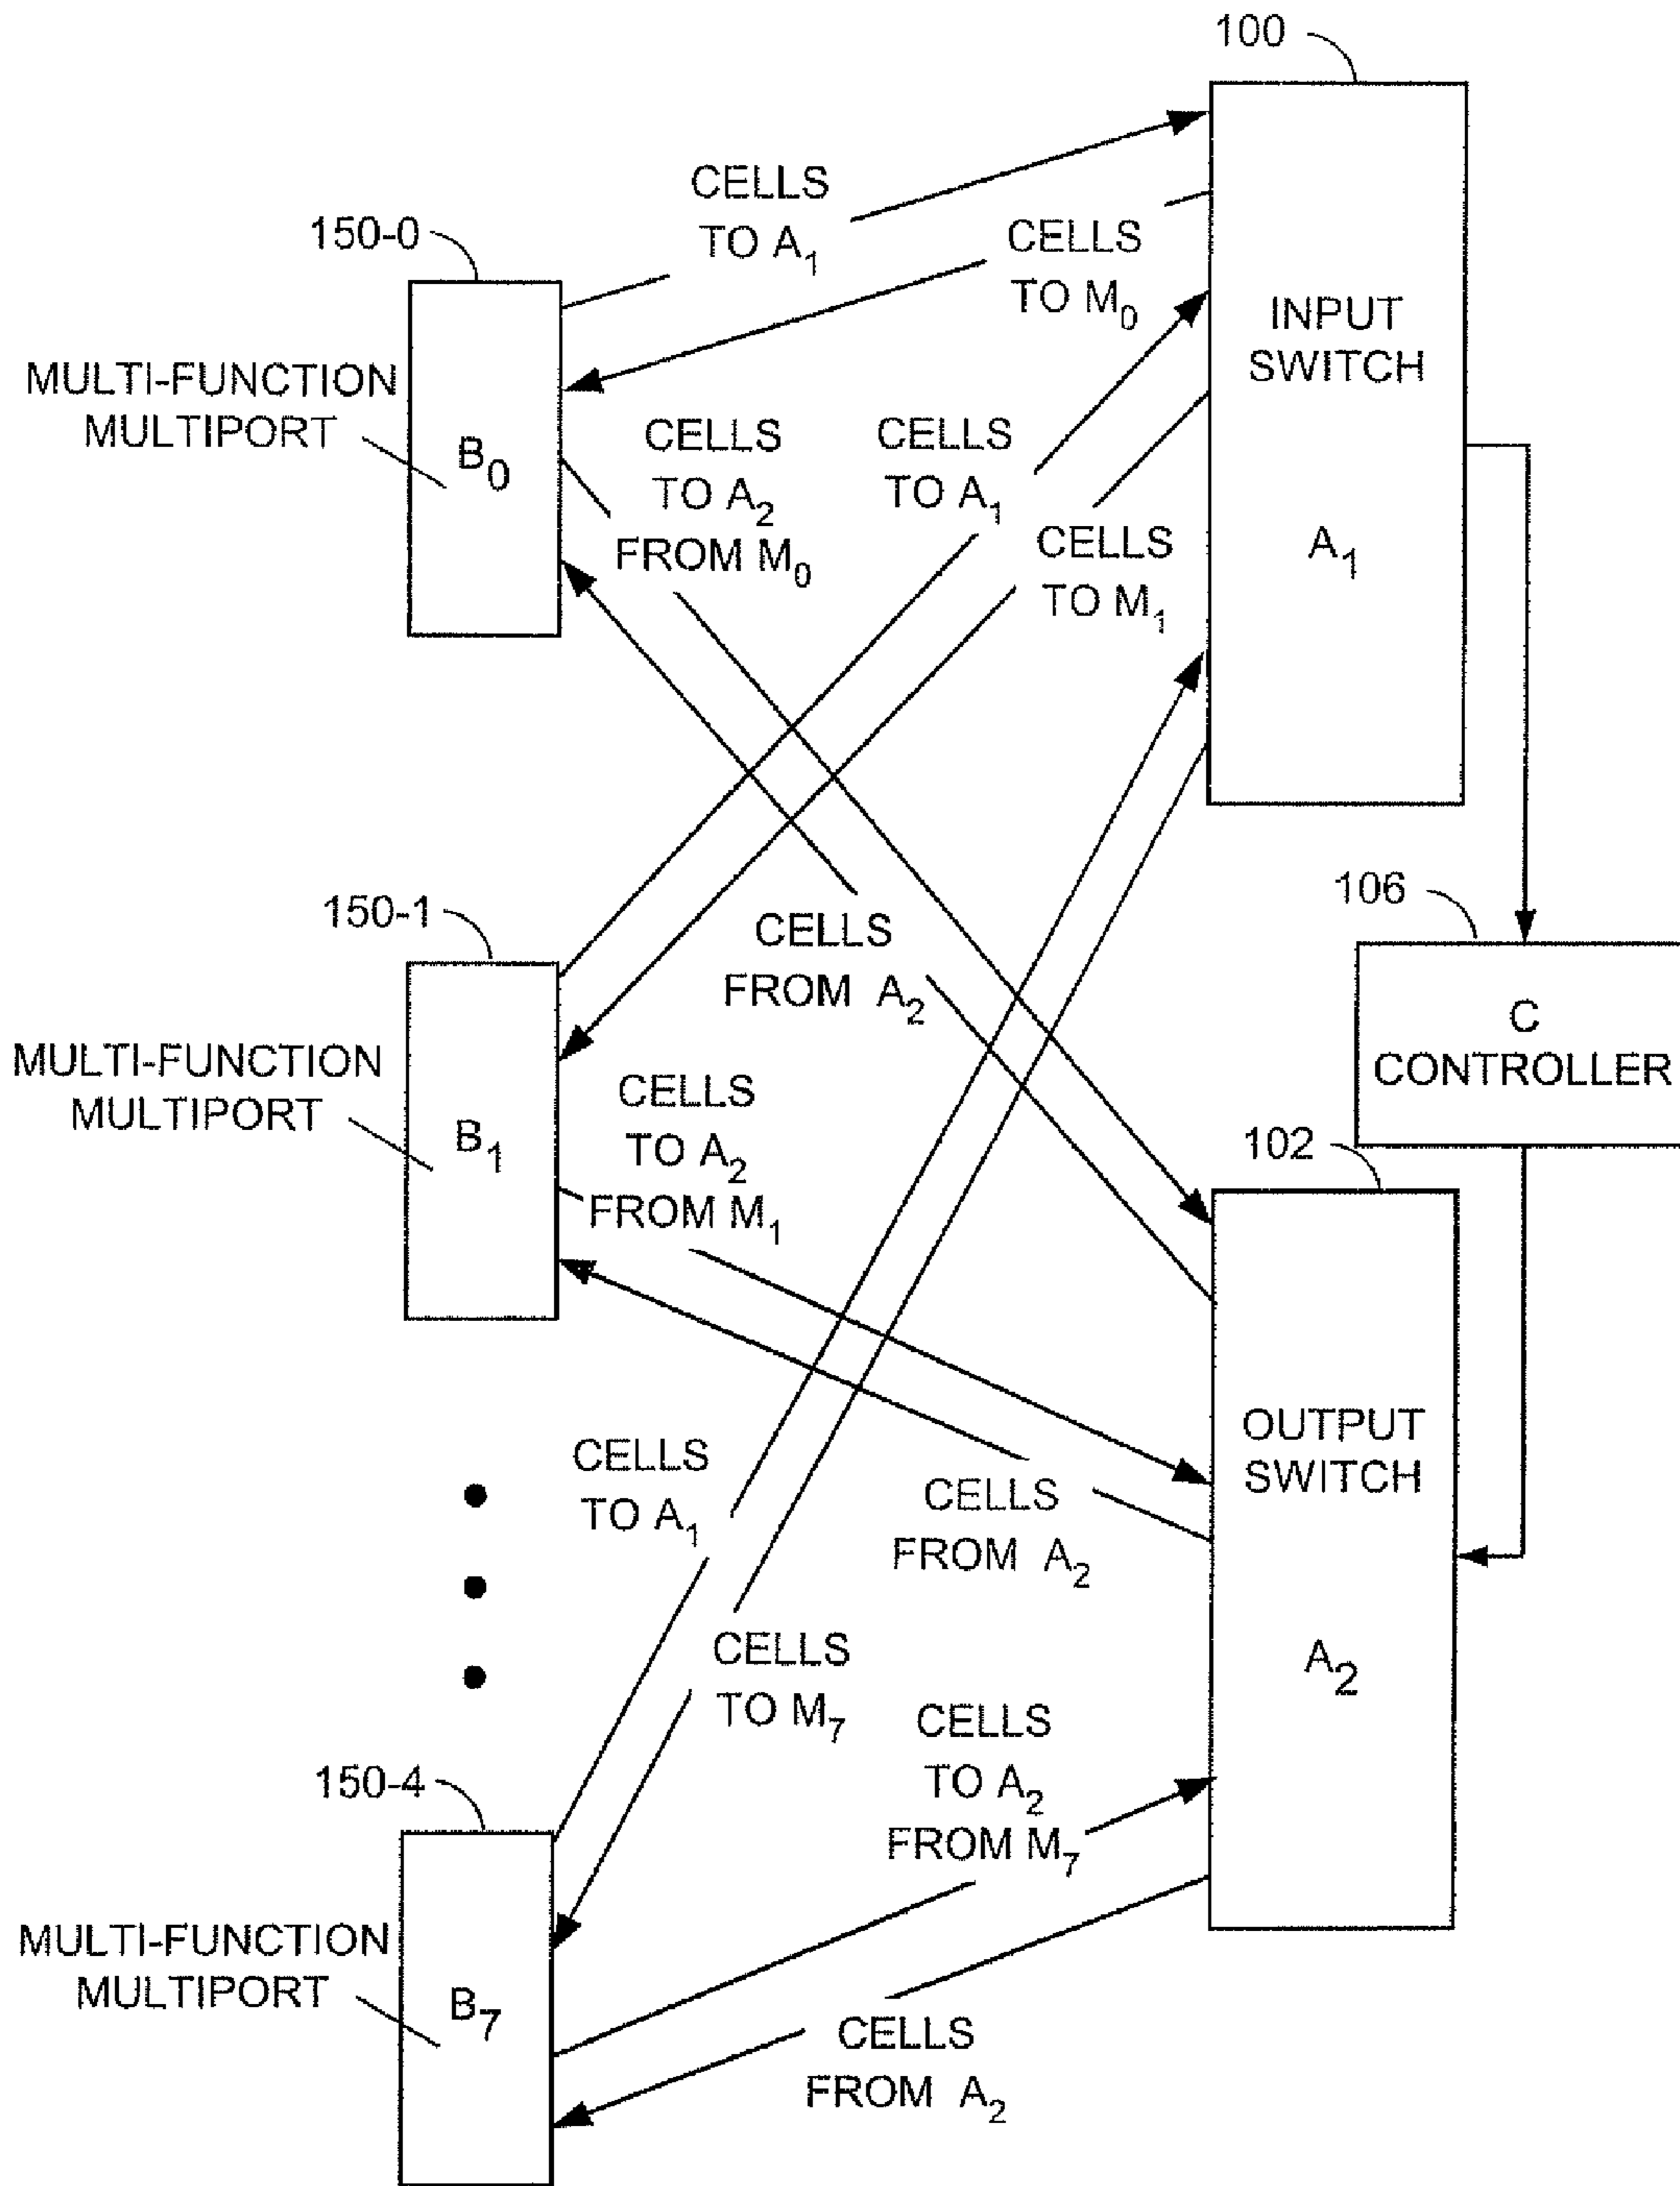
100

150-0

CELLS TO $A_1$

CELLS TO $M_0$

INPUT SWITCH

MULTI-FUNCTION MULTIPORT

$B_0$

CELLS TO $A_2$ FROM $M_0$

CELLS TO $A_1$

CELLS TO $M_1$

$A_1$

106

150-1

CELLS FROM $A_2$

C CONTROLLER

MULTI-FUNCTION MULTIPORT

$B_1$

CELLS TO $A_2$ FROM $M_1$

102

OUTPUT SWITCH

CELLS TO $A_1$

CELLS FROM $A_2$

$A_2$

CELLS TO $M_7$

150-4

CELLS TO $A_2$ FROM $M_7$

MULTI-FUNCTION MULTIPORT

$B_7$

CELLS FROM $A_2$